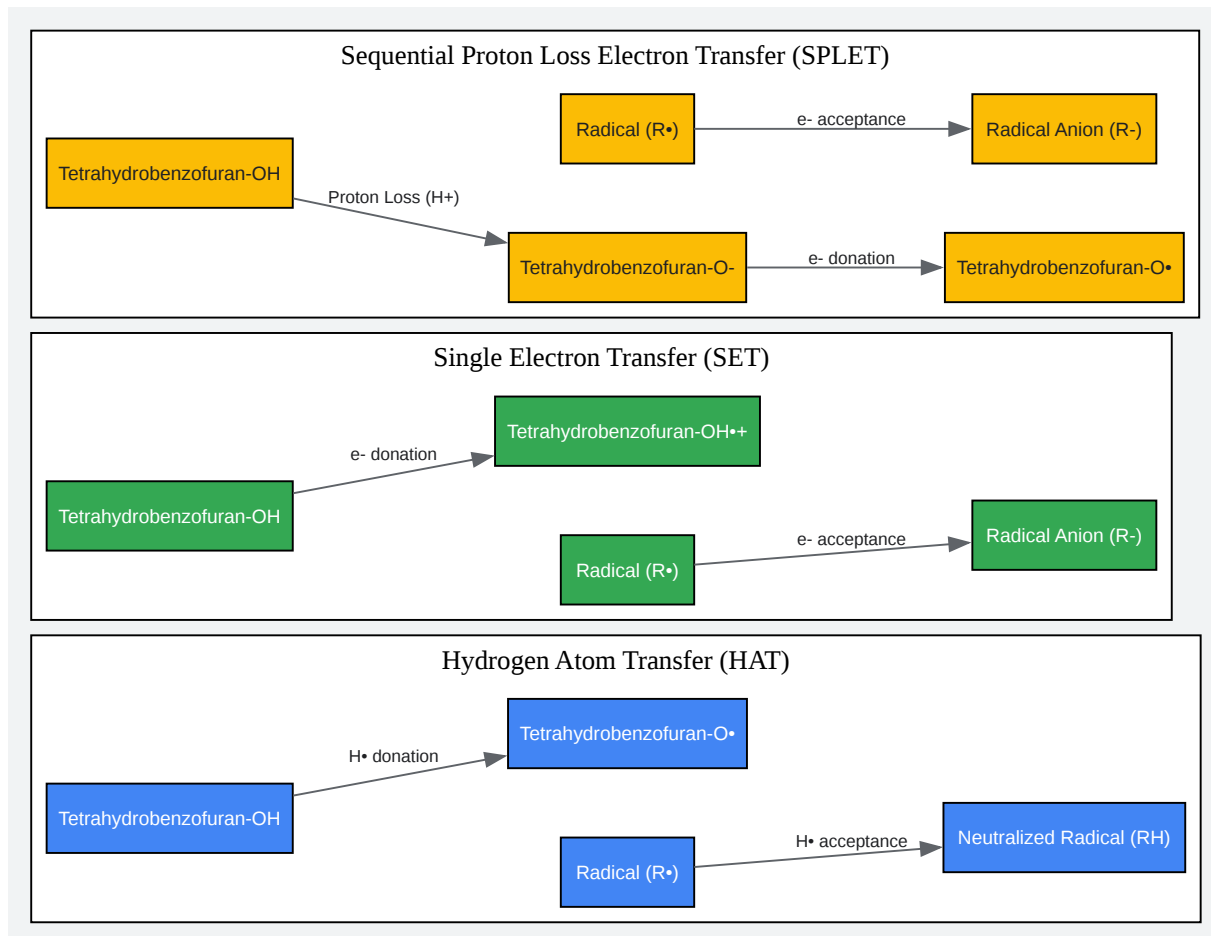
Sequential Proton Loss Electron Transfer (SPLET)

Radical (R•)

e- acceptance

Radical Anion (R-)

Tetrahydrobenzofuran-OH

Proton Loss (H+)

Tetrahydrobenzofuran-O-

e- donation

Tetrahydrobenzofuran-O•

Single Electron Transfer (SET)

e- donation

Tetrahydrobenzofuran-OH•+

Tetrahydrobenzofuran-OH

Radical (R•)

e- acceptance

Radical Anion (R-)

Hydrogen Atom Transfer (HAT)

H• donation

Tetrahydrobenzofuran-O•

Tetrahydrobenzofuran-OH

Radical (R•)

H• acceptance

Neutralized Radical (RH)